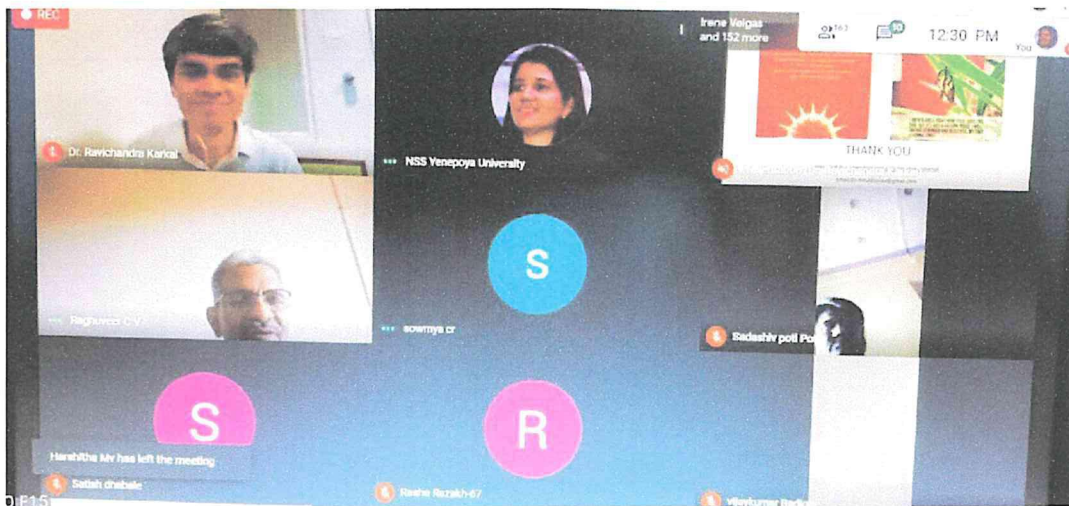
REC

Irene Veigas and 152 more

163

30

12:30 PM

You

THANK YOU

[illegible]

Dr. Ravichandra Karkal

NSS Yenepoya University

S

Raghuveer C V

sowmya cr

Sadashiv patil Po

S

R

Harshitha Mv has left the meeting

Satish dhabale

Rashe Razakh 67

Vijaykumar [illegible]

F15